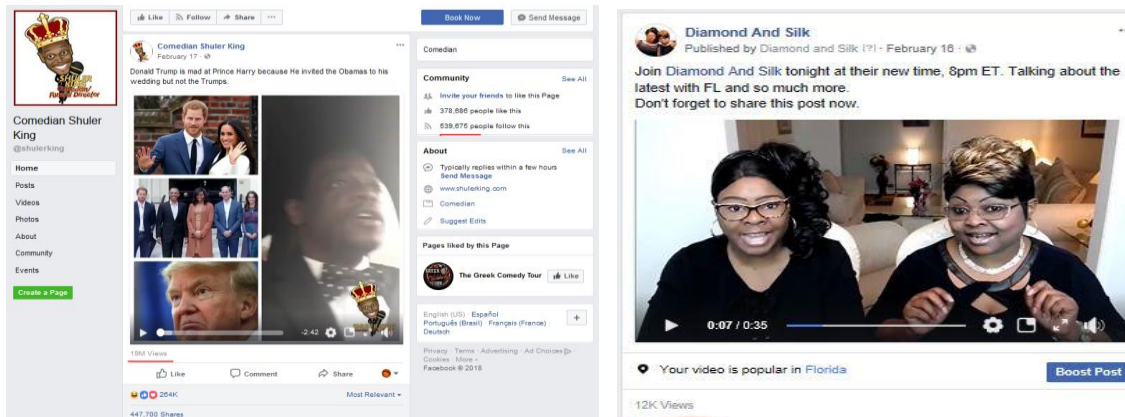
SHULER King Comedian/ Film Director

Comedian Shuler King
@shulerking

Home
Posts
Videos
Photos
About
Community
Events

Create a Page

Like Follow Share ···

Comedian Shuler King
February 17 ·

Donald Trump is mad at Prince Harry because He invited the Obamas to his wedding but not the Trumps.

-2:42

18M Views

Like Comment Share

264K Most Relevant

447,700 Shares

Book Now Send Message

Comedian

Community See All
Invite your friends to like this Page
378,686 people like this
539,675 people follow this

About See All
Typically replies within a few hours
Send Message
www.shulerking.com
Comedian
Suggest Edits

Pages liked by this Page
The Greek Comedy Tour Like

English (US) · Español
Português (Brasil) · Français (France)
Deutsch

Privacy · Terms · Advertising · Ad Choices · Cookies · More
Facebook © 2018

Diamond And Silk
Published by Diamond and Silk [?] · February 16 ·

Join Diamond And Silk tonight at their new time, 8pm ET. Talking about the latest with FL and so much more.
Don't forget to share this post now.

0:07 / 0:35

Your video is popular in Florida

Boost Post

12K Views